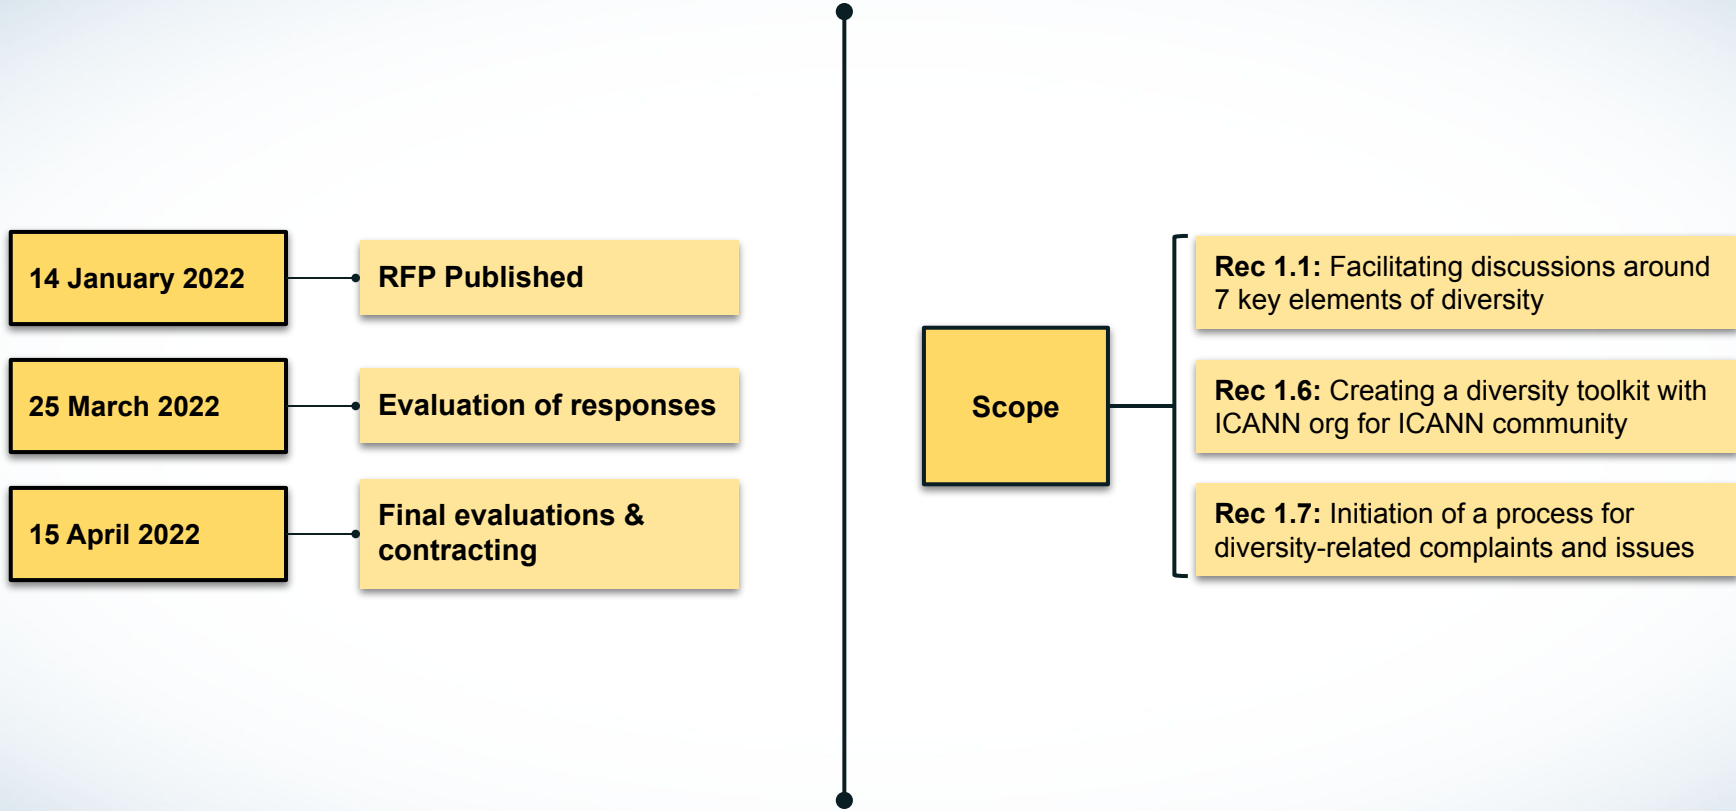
14 January 2022

RFP Published

25 March 2022

Evaluation of responses

15 April 2022

Final evaluations & contracting

Scope

Rec 1.1: Facilitating discussions around 7 key elements of diversity

Rec 1.6: Creating a diversity toolkit with ICANN org for ICANN community

Rec 1.7: Initiation of a process for diversity-related complaints and issues